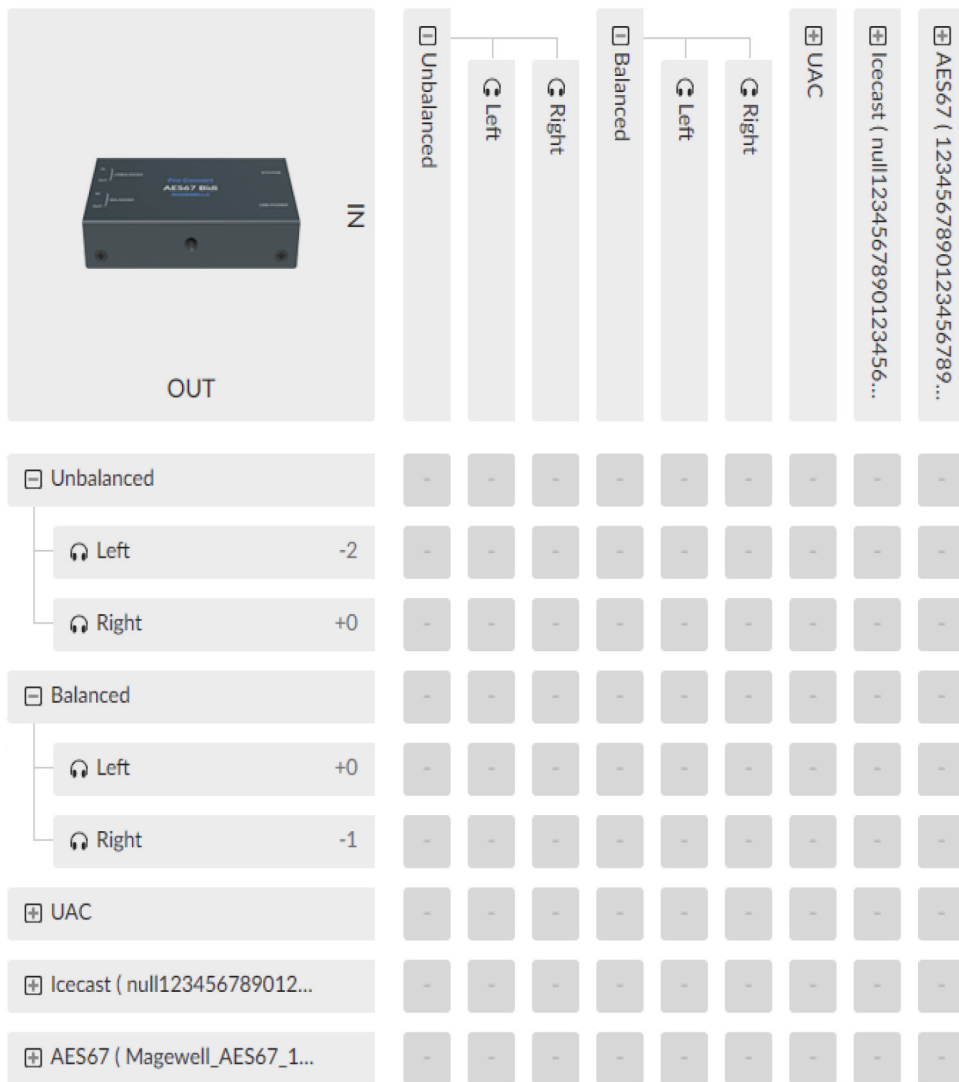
Pro Convert
AES67 Bidi

OUT

IN

| | Unbalanced | Left | Right | Balanced | Left | Right | UAC | Icecast ( null123456789012345 6... | AES67 ( 12345678901234567 89... |
|---|---|---|---|---|---|---|---|---|---|
| Unbalanced | - | - | - | - | - | - | - | - | - |
| Left -2 | - | - | - | - | - | - | - | - | - |
| Right +0 | - | - | - | - | - | - | - | - | - |
| Balanced | - | - | - | - | - | - | - | - | - |
| Left +0 | - | - | - | - | - | - | - | - | - |
| Right -1 | - | - | - | - | - | - | - | - | - |
| UAC | - | - | - | - | - | - | - | - | - |
| Icecast ( null123456789012... | - | - | - | - | - | - | - | - | - |
| AES67 ( Magewell_AES67_1... | - | - | - | - | - | - | - | - | - |